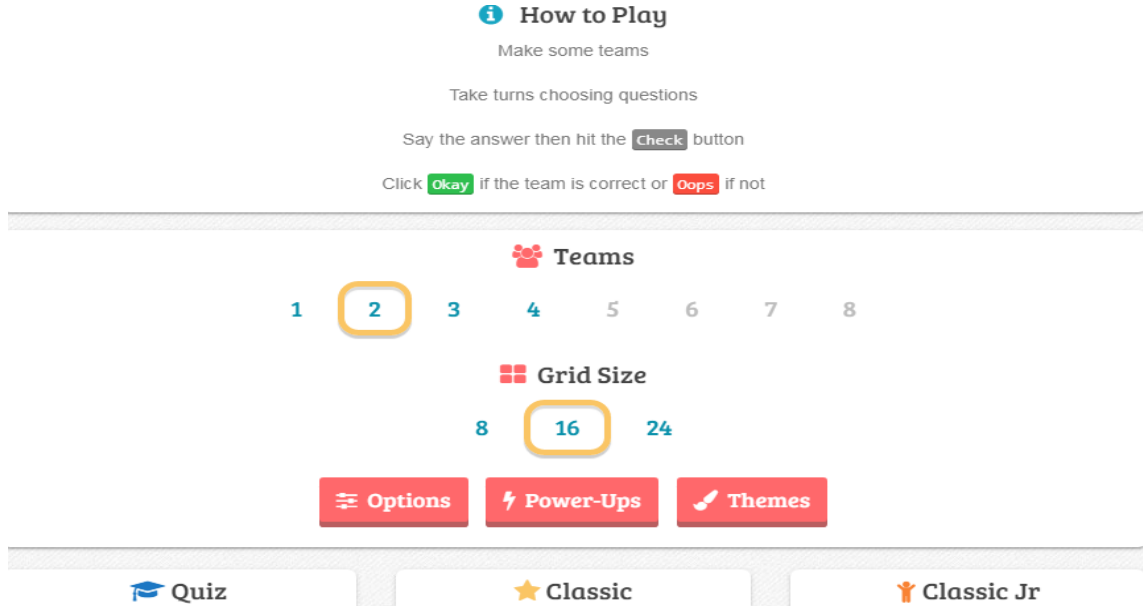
How to Play

Make some teams

Take turns choosing questions

Say the answer then hit the Check button

Click Okay if the team is correct or Oops if not

Teams

1 2 3 4 5 6 7 8

Grid Size

8 16 24

Options Power-Ups Themes

Quiz Classic Classic Jr